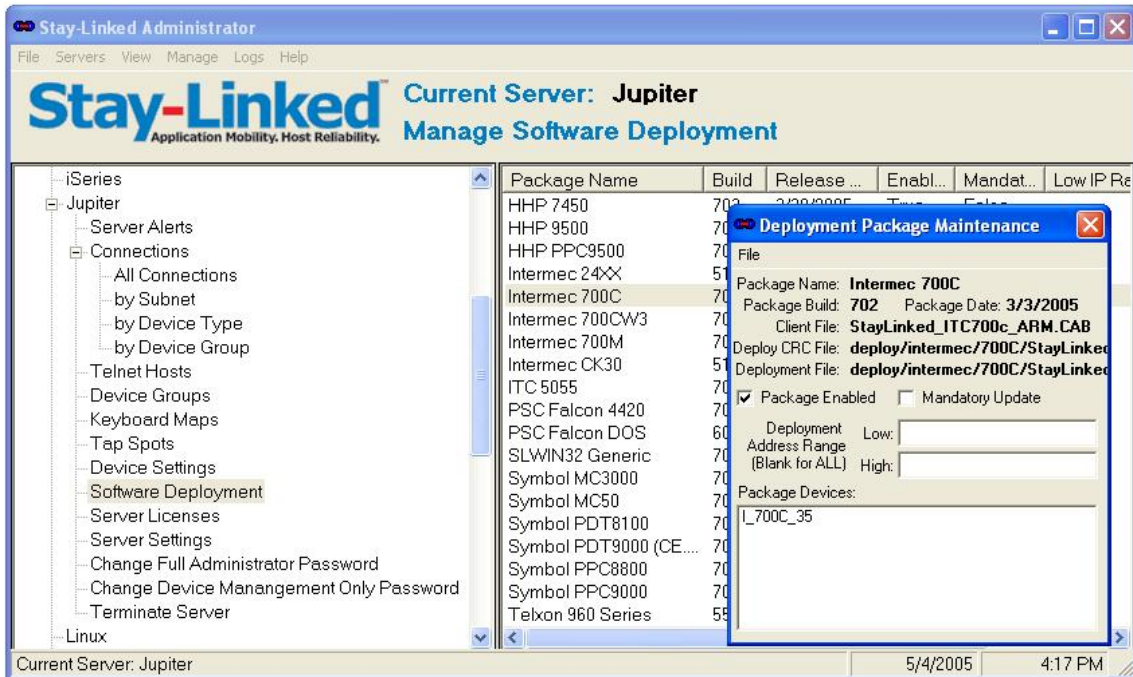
Stay-Linked Administrator

File Servers View Manage Logs Help

Stay-Linked
Application Mobility. Host Reliability.

Current Server: Jupiter
Manage Software Deployment

iSeries
Jupiter
Server Alerts
Connections
All Connections
by Subnet
by Device Type
by Device Group
Telnet Hosts
Device Groups
Keyboard Maps
Tap Spots
Device Settings
Software Deployment
Server Licenses
Server Settings
Change Full Administrator Password
Change Device Manangement Only Password
Terminate Server
Linux

| Package Name | Build | Release ... | Enabl... | Mandat... | Low IP Ra |
|---|---|---|---|---|---|
| HHP 7450 | 70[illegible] | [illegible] | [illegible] | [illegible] | |
| HHP 9500 | 70 | | | | |
| HHP PPC9500 | 70 | | | | |
| Intermec 24XX | 51 | | | | |
| Intermec 700C | 70 | | | | |
| Intermec 700CW3 | 70 | | | | |
| Intermec 700M | 70 | | | | |
| Intermec CK30 | 51 | | | | |
| ITC 5055 | 70 | | | | |
| PSC Falcon 4420 | 70 | | | | |
| PSC Falcon DOS | 60 | | | | |
| SLWIN32 Generic | 70 | | | | |
| Symbol MC3000 | 70 | | | | |
| Symbol MC50 | 70 | | | | |
| Symbol PDT8100 | 70 | | | | |
| Symbol PDT9000 (CE.... | 70 | | | | |
| Symbol PPC8800 | 70 | | | | |
| Symbol PPC9000 | 70 | | | | |
| Telxon 960 Series | 55 | | | | |

Deployment Package Maintenance
File
Package Name: Intermec 700C
Package Build: 702 Package Date: 3/3/2005
Client File: StayLinked_ITC700c_ARM.CAB
Deploy CRC File: deploy/intermec/700C/StayLinked
Deployment File: deploy/intermec/700C/StayLinked
Package Enabled Mandatory Update
Deployment Address Range (Blank for ALL) Low: High:
Package Devices:
I_700C_35

Current Server: Jupiter
5/4/2005
4:17 PM